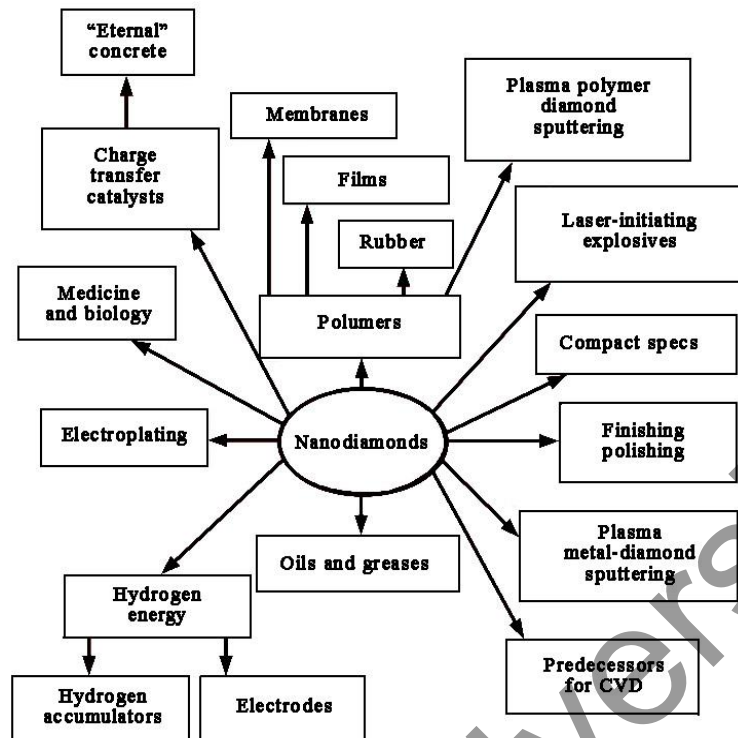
"Eternal" concrete

Charge transfer catalysts

Membranes

Films

Rubber

Plasma polymer diamond sputtering

Laser-initiating explosives

Medicine and biology

Polumers

Compact specs

Electroplating

Nanodiamonds

Finishing polishing

Plasma metal-diamond sputtering

Oils and greases

Hydrogen energy

Predecessors for CVD

Hydrogen accumulators

Electrodes